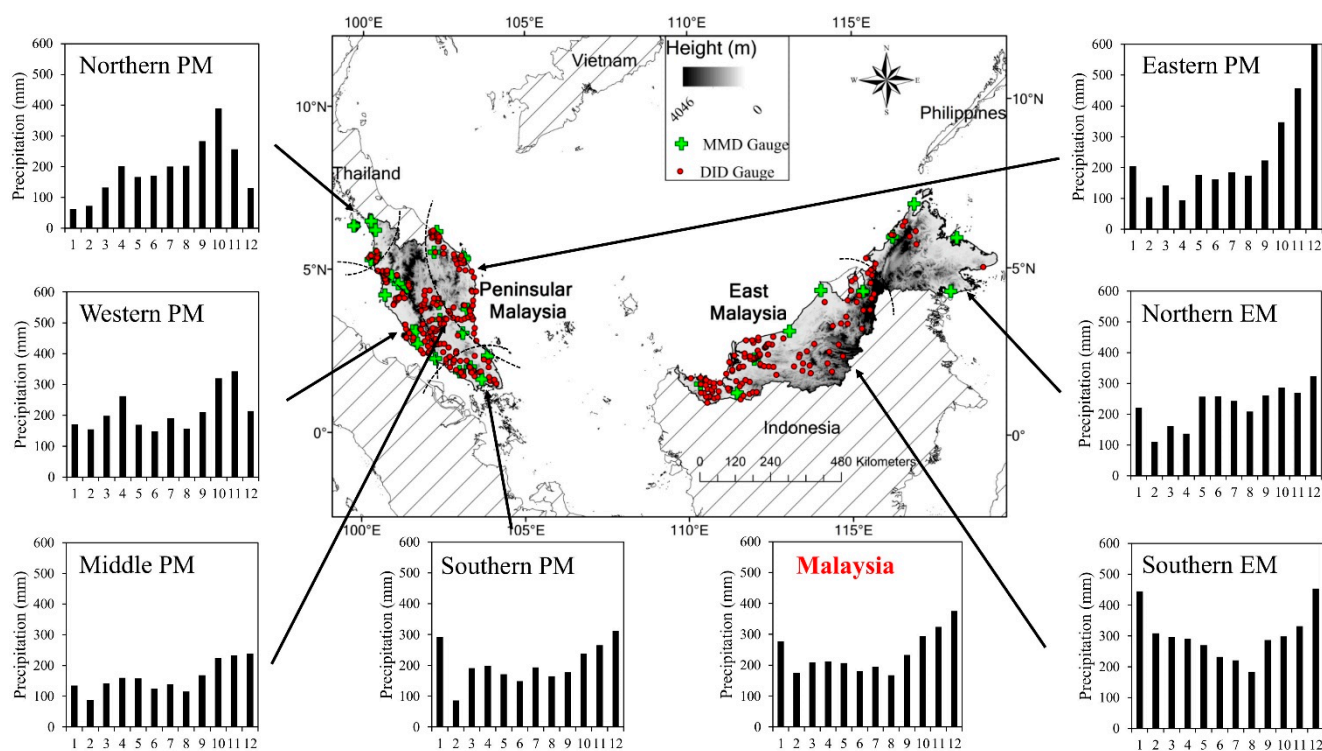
Northern PM
Precipitation (mm)
600
500
400
300
200
100
0
1 2 3 4 5 6 7 8 9 10 11 12

Western PM
Precipitation (mm)
600
500
400
300
200
100
0
1 2 3 4 5 6 7 8 9 10 11 12

Middle PM
Precipitation (mm)
600
500
400
300
200
100
0
1 2 3 4 5 6 7 8 9 10 11 12

100°E 105°E 110°E 115°E
Height (m)
4046 0
MMD Gauge
DID Gauge
Vietnam
Thailand
Philippines
10°N
5°N
0°
Peninsular Malaysia
East Malaysia
Indonesia
0 120 240 480 Kilometers
N
W E
S

Southern PM
Precipitation (mm)
600
500
400
300
200
100
0
1 2 3 4 5 6 7 8 9 10 11 12

Malaysia
Precipitation (mm)
600
500
400
300
200
100
0
1 2 3 4 5 6 7 8 9 10 11 12

Eastern PM
Precipitation (mm)
600
500
400
300
200
100
0
1 2 3 4 5 6 7 8 9 10 11 12

Northern EM
Precipitation (mm)
600
500
400
300
200
100
0
1 2 3 4 5 6 7 8 9 10 11 12

Southern EM
Precipitation (mm)
600
500
400
300
200
100
0
1 2 3 4 5 6 7 8 9 10 11 12